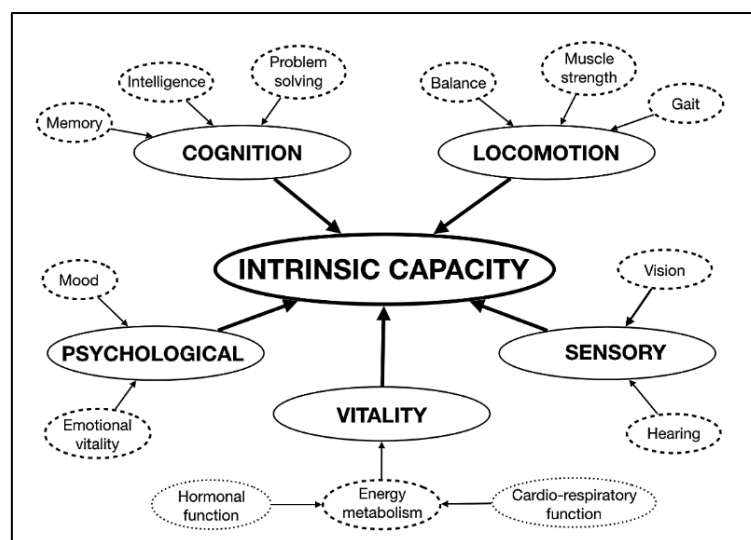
Intelligence

Problem solving

Memory

COGNITION

Balance

Muscle strength

Gait

LOCOMOTION

INTRINSIC CAPACITY

Mood

PSYCHOLOGICAL

Emotional vitality

Vision

SENSORY

Hearing

VITALITY

Hormonal function

Energy metabolism

Cardio-respiratory function